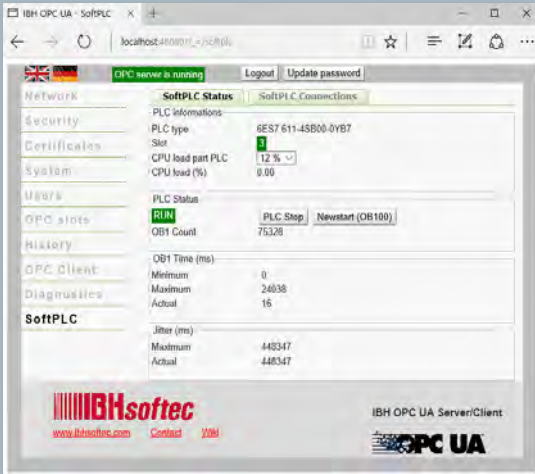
IBH OPC UA - SoftPLC ✕ +

localhost:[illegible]/softplc

OPC server is running Logout Update password

Network
Security
Certificates
System
Users
OPC slots
History
OPC Client
Diagnostics
SoftPLC

SoftPLC Status SoftPLC Connections

PLC informations
PLC type 6ES7 611-4SB00-0YB7
Slot 3
CPU load part PLC 12 %
CPU load (%) 0.00

PLC Status
RUN PLC Stop Newstart (OB100)
OB1 Count 75326

OB1 Time (ms)
Minimum 0
Maximum 24038
Actual 16

Jitter (ms)
Maximum 448347
Actual 448347

IBHsoftec
www.ibhsoftec.com Contact Wiki

IBH OPC UA Server/Client

OPC UA